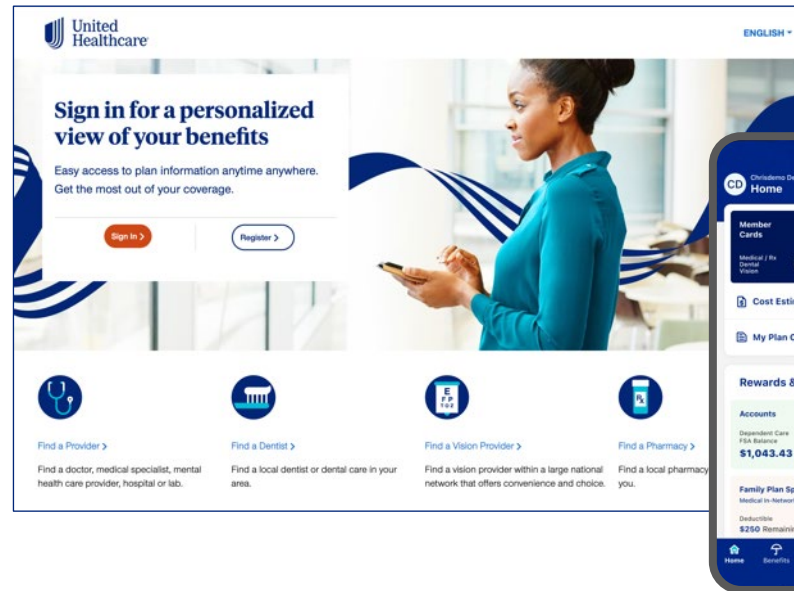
United Healthcare

ENGLISH

Sign in for a personalized view of your benefits

Easy access to plan information anytime anywhere. Get the most out of your coverage.

Sign In >

Register >

Find a Provider >

Find a doctor, medical specialist, mental health care provider, hospital or lab.

Find a Dentist >

Find a local dentist or dental care in your area.

Find a Vision Provider >

Find a vision provider within a large national network that offers convenience and choice.

Find a Pharmacy >

Find a local pharmacy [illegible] you.

CD Chrisdemo D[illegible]
Home

Member Cards

Medical / Rx
Dental
Vision

Cost Esti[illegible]

My Plan C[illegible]

Rewards &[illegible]

Accounts

Dependent Care FSA Balance
$1,043.43

Family Plan Sp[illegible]
Medical In-Networ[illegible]

Deductible
$250 Remainin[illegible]

Home
Benefits